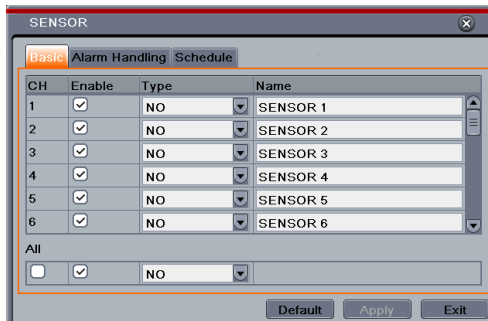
SENSOR

Basic Alarm Handling Schedule

| CH | Enable | Type | Name |
|---|---|---|---|
| 1 | ☑ | NO | SENSOR 1 |
| 2 | ☑ | NO | SENSOR 2 |
| 3 | ☑ | NO | SENSOR 3 |
| 4 | ☑ | NO | SENSOR 4 |
| 5 | ☑ | NO | SENSOR 5 |
| 6 | ☑ | NO | SENSOR 6 |

All

| ☐ | ☑ | NO | |
|---|---|---|---|

Default Apply Exit